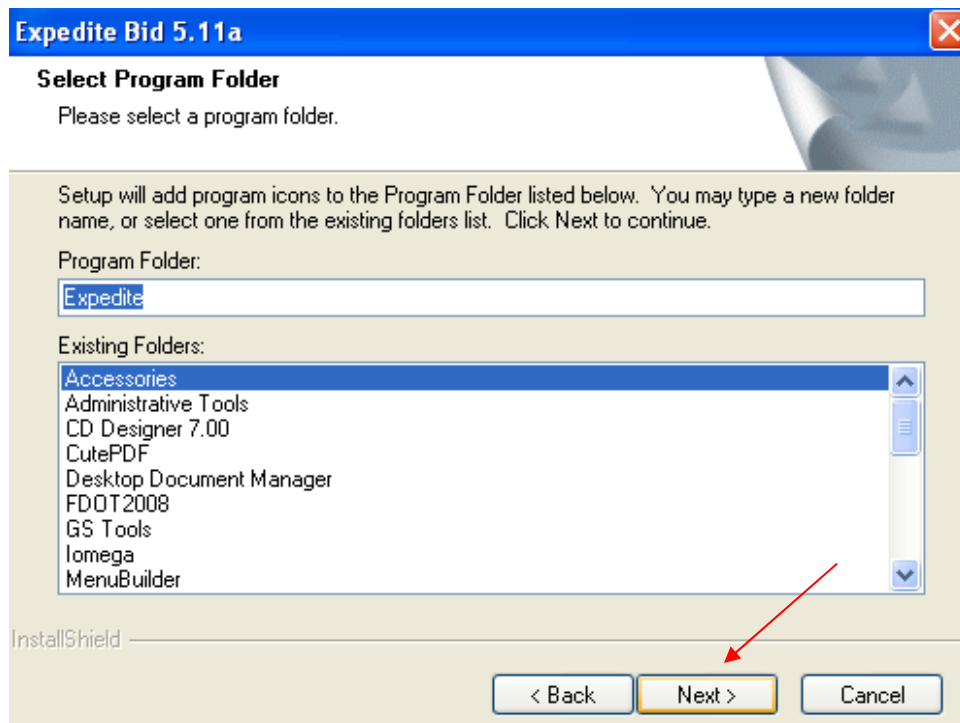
Expedite Bid 5.11a

Select Program Folder

Please select a program folder.

Setup will add program icons to the Program Folder listed below. You may type a new folder name, or select one from the existing folders list. Click Next to continue.

Program Folder:

Expedite

Existing Folders:

Accessories
Administrative Tools
CD Designer 7.00
CutePDF
Desktop Document Manager
FDOT2008
GS Tools
Iomega
MenuBuilder

InstallShield

< Back

Next >

Cancel